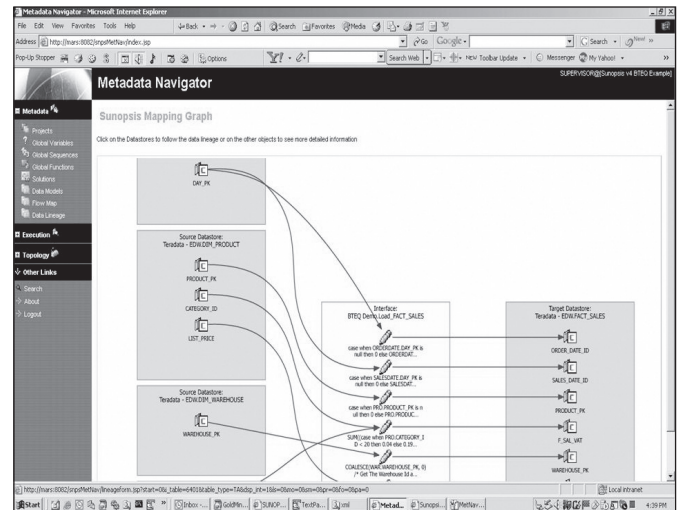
Metadata Navigator - Microsoft Internet Explorer

File Edit View Favorites Tools Help

Back Search Favorites Media

Address http://nars:8082/snpsMetNav/index.jsp

Go Google

Search

Pop-Up Stopper Options

Search Web

New Toolbar Update

Messenger My Yahoo!

Metadata Navigator

SUPERVISOR@[Sunopsis v4 BTEQ Example]

Metadata

Projects
Global Variables
Global Sequences
Global Functions
Solutions
Data Models
Flow Map
Data Lineage

Execution

Topology

Other Links

Search
About
Logout

Sunopsis Mapping Graph

Click on the Datastores to follow the data lineage or on the other objects to see more detailed information

DAY_PK

Source Datastore:
Teradata - EDW.DIM_PRODUCT

PRODUCT_PK

CATEGORY_ID

LIST_PRICE

Source Datastore:
Teradata - EDW.DIM_WAREHOUSE

WAREHOUSE_PK

Interface:
BTEQ Demo Load_FACT_SALES

case when ORDERDATE.DAY_PK is null then 0 else ORDERDAT...

case when SALESDATE.DAY_PK is null then 0 else SALESDAT...

case when PRO.PRODUCT_PK is n ull then 0 else PRO.PRODUC...

SUM((case when PRO.CATEGORY_I D < 20 then 0.04 else 0.19...

COALESCE(WAREHOUSE_PK, 0) /* Get The Warehouse Id a...

Target Datastore:
Teradata - EDW.FACT_SALES

ORDER_DATE_ID

SALES_DATE_ID

PRODUCT_PK

F_SAL_VAT

WAREHOUSE_PK

http://nars:8082/snpsMetNav/lineageForm.jsp?start=0&i_table=6401&table_type=TA&dsp_int=1&lo=0&mo=0&so=0&pr=0&fo=0&pa=0

Local intranet

Start

Inbox -...

GoldMin...

SUNOP...

TextPa...

xml

Metad...

Sunopsi...

MetNav...

4:39 PM